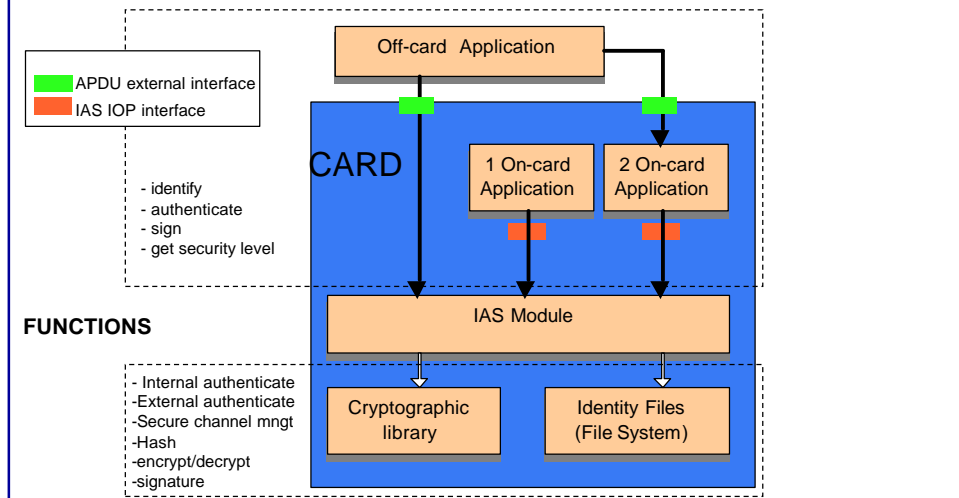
APDU external interface
IAS IOP interface

Off-card Application

CARD

1 On-card Application

2 On-card Application

- identify
- authenticate
- sign
- get security level

FUNCTIONS

IAS Module

- Internal authenticate
-External authenticate
-Secure channel mngt
-Hash
-encrypt/decrypt
-signature

Cryptographic library

Identity Files (File System)